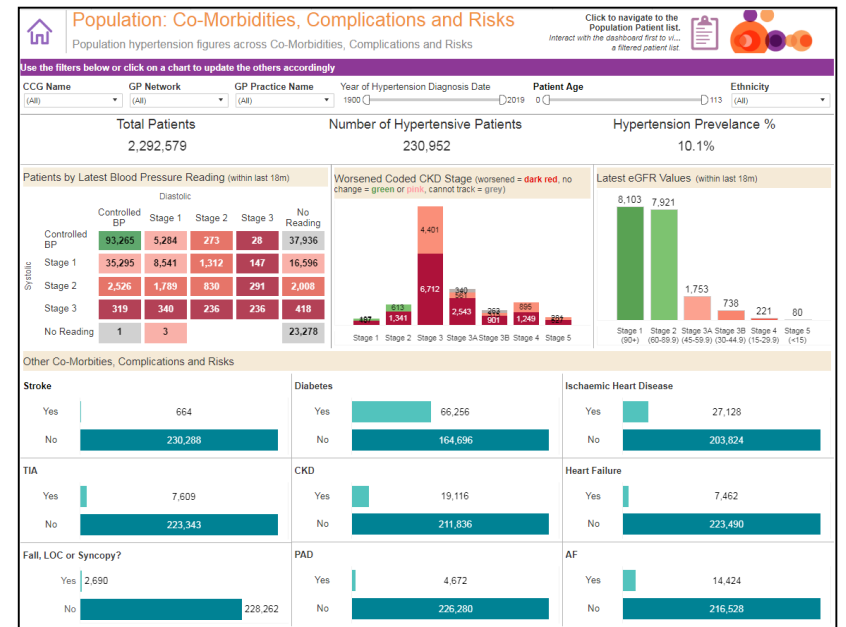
Population: Co-Morbidities, Complications and Risks

Population hypertension figures across Co-Morbidities, Complications and Risks

Click to navigate to the Population Patient list.
Interact with the dashboard first to vi... a filtered patient list.

Use the filters below or click on a chart to update the others accordingly

CCG Name (All) | GP Network (All) | GP Practice Name (All) | Year of Hypertension Diagnosis Date 1900 2019 | Patient Age 0 113 | Ethnicity (All)

Total Patients
2,292,579

Number of Hypertensive Patients
230,952

Hypertension Prevelance %
10.1%

Patients by Latest Blood Pressure Reading (within last 18m)

Diastolic

Systolic

| | Controlled BP | Stage 1 | Stage 2 | Stage 3 | No Reading |
|---|---|---|---|---|---|
| Controlled BP | 93,265 | 5,284 | 273 | 28 | 37,936 |
| Stage 1 | 35,295 | 8,541 | 1,312 | 147 | 16,596 |
| Stage 2 | 2,526 | 1,789 | 830 | 291 | 2,008 |
| Stage 3 | 319 | 340 | 236 | 236 | 418 |
| No Reading | 1 | 3 | | | 23,278 |

Worsened Coded CKD Stage (worsened = dark red, no change = green or pink, cannot track = grey)

487, 613, 1,341, 4,401, 6,712, 340, 551, 2,543, 252, 901, 895, 1,249, 224
Stage 1 Stage 2 Stage 3 Stage 3A Stage 3B Stage 4 Stage 5

Latest eGFR Values (within last 18m)

8,103 7,921 1,753 738 221 80
Stage 1 (90+) Stage 2 (60-89.9) Stage 3A (45-59.9) Stage 3B (30-44.9) Stage 4 (15-29.9) Stage 5 (<15)

Other Co-Morbities, Complications and Risks

Stroke
Yes 664
No 230,288

Diabetes
Yes 66,256
No 164,696

Ischaemic Heart Disease
Yes 27,128
No 203,824

TIA
Yes 7,609
No 223,343

CKD
Yes 19,116
No 211,836

Heart Failure
Yes 7,462
No 223,490

Fall, LOC or Syncopy?
Yes 2,690
No 228,262

PAD
Yes 4,672
No 226,280

AF
Yes 14,424
No 216,528